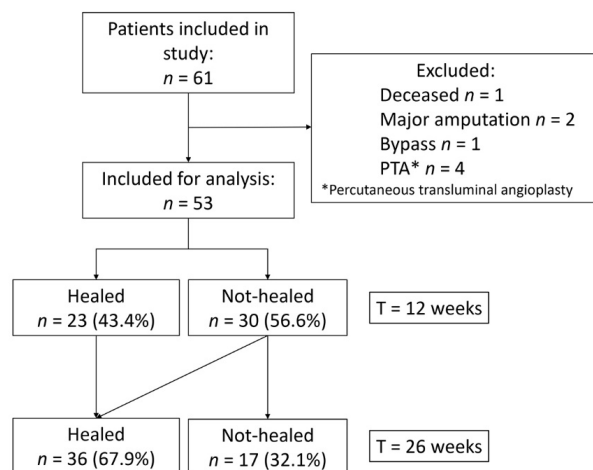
Patients included in study:
$n = 61$

Excluded:
Deceased $n = 1$
Major amputation $n = 2$
Bypass $n = 1$
PTA* $n = 4$
*Percutaneous transluminal angioplasty

Included for analysis:
$n = 53$

Healed
$n = 23$ (43.4%)

Not-healed
$n = 30$ (56.6%)

T = 12 weeks

Healed
$n = 36$ (67.9%)

Not-healed
$n = 17$ (32.1%)

T = 26 weeks